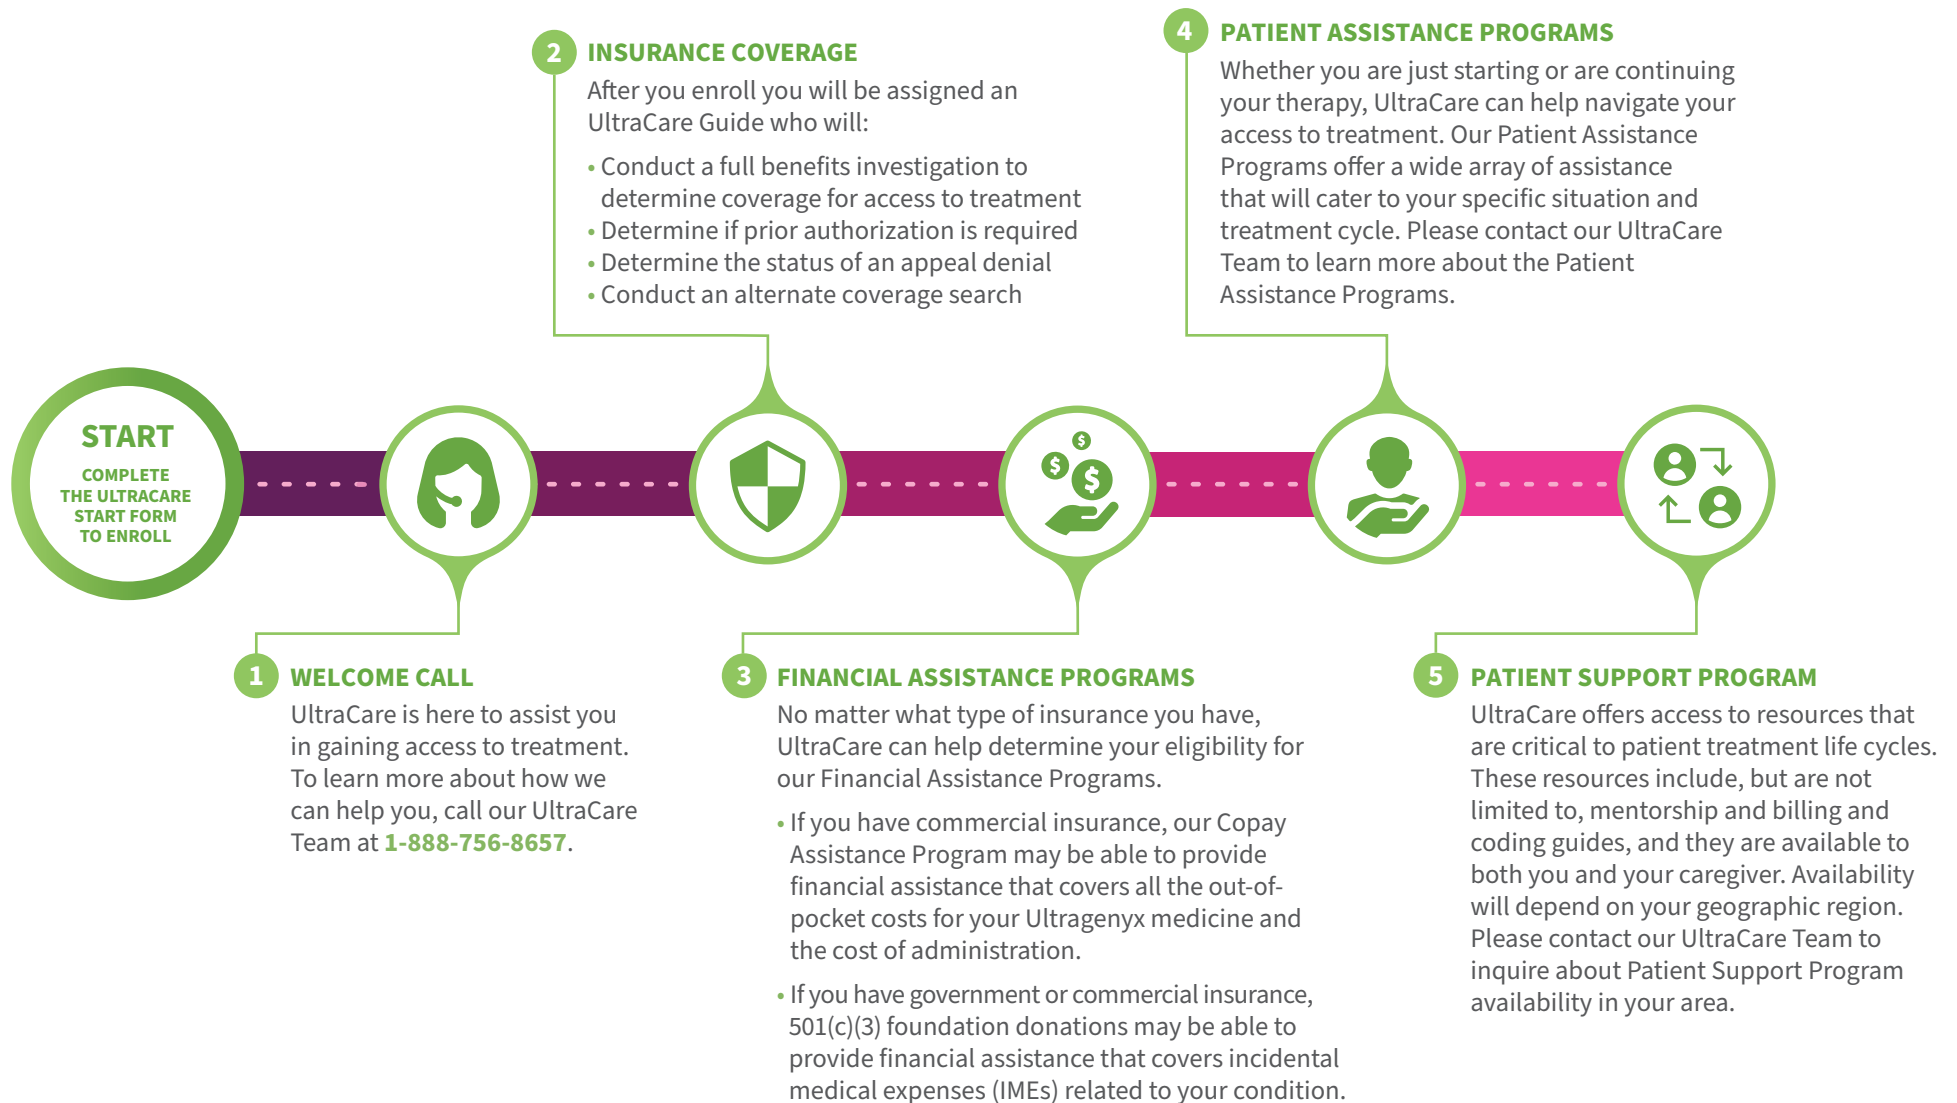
2 INSURANCE COVERAGE

After you enroll you will be assigned an UltraCare Guide who will:

• Conduct a full benefits investigation to determine coverage for access to treatment
• Determine if prior authorization is required
• Determine the status of an appeal denial
• Conduct an alternate coverage search

4 PATIENT ASSISTANCE PROGRAMS

Whether you are just starting or are continuing your therapy, UltraCare can help navigate your access to treatment. Our Patient Assistance Programs offer a wide array of assistance that will cater to your specific situation and treatment cycle. Please contact our UltraCare Team to learn more about the Patient Assistance Programs.

START

COMPLETE THE ULTRACARE START FORM TO ENROLL

$ $ $

1 WELCOME CALL

UltraCare is here to assist you in gaining access to treatment. To learn more about how we can help you, call our UltraCare Team at 1-888-756-8657.

3 FINANCIAL ASSISTANCE PROGRAMS

No matter what type of insurance you have, UltraCare can help determine your eligibility for our Financial Assistance Programs.

• If you have commercial insurance, our Copay Assistance Program may be able to provide financial assistance that covers all the out-of-pocket costs for your Ultragenyx medicine and the cost of administration.

• If you have government or commercial insurance, 501(c)(3) foundation donations may be able to provide financial assistance that covers incidental medical expenses (IMEs) related to your condition.

5 PATIENT SUPPORT PROGRAM

UltraCare offers access to resources that are critical to patient treatment life cycles. These resources include, but are not limited to, mentorship and billing and coding guides, and they are available to both you and your caregiver. Availability will depend on your geographic region. Please contact our UltraCare Team to inquire about Patient Support Program availability in your area.